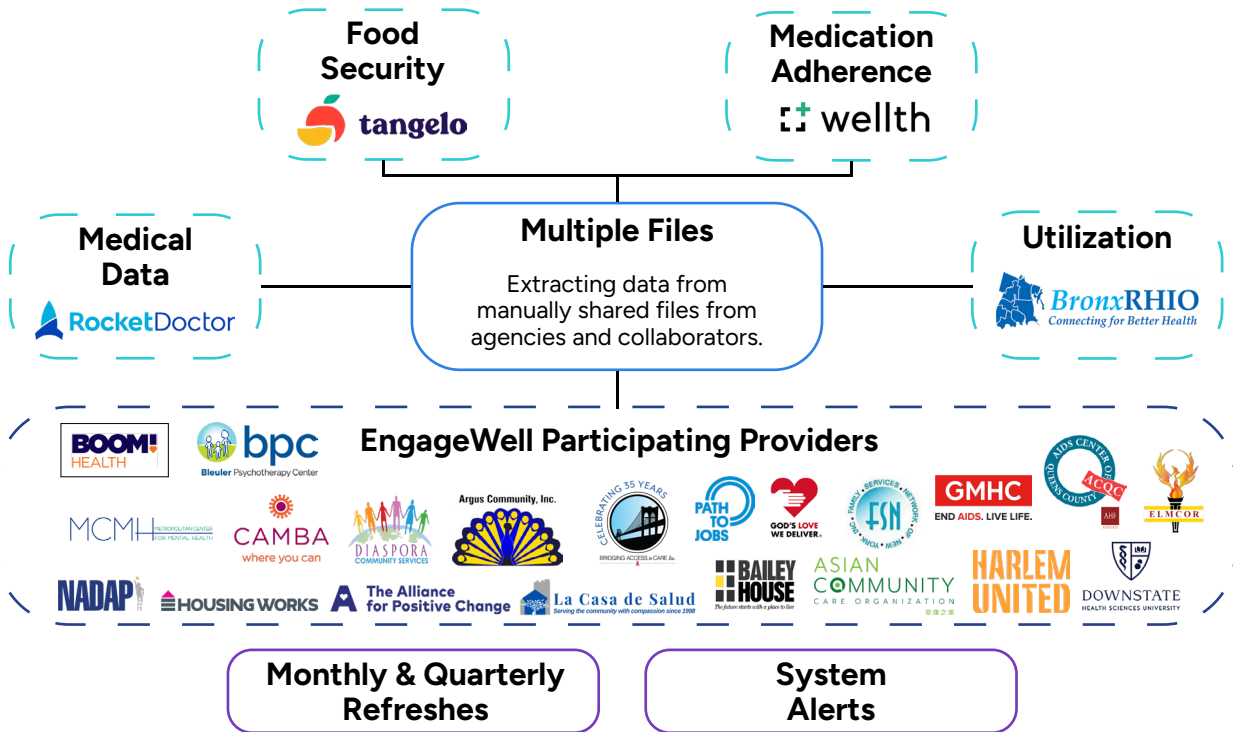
Food Security

tangelo

Medication Adherence

wellth

Medical Data

RocketDoctor

Multiple Files

Extracting data from manually shared files from agencies and collaborators.

Utilization

BronxRHIO
Connecting for Better Health

EngageWell Participating Providers

BOOM! HEALTH

bpc
Bleuler Psychotherapy Center

MCMH METROPOLITAN CENTER FOR MENTAL HEALTH

CAMBA
where you can

DIASPORA COMMUNITY SERVICES

Argus Community, Inc.

CELEBRATING 35 YEARS
BRIDGING ACCESS & CARE Inc.

PATH TO JOBS

GOD'S LOVE WE DELIVER.

FSN
FAMILY SERVICES NETWORK OF NEW YORK INC.

GMHC
END AIDS. LIVE LIFE.

AIDS CENTER OF QUEENS COUNTY
ACQC

ELMCOR

NADAP

HOUSING WORKS

The Alliance for Positive Change

La Casa de Salud
Serving the community with compassion since 1998

BAILEY HOUSE
The future starts with a place to live

ASIAN COMMUNITY CARE ORGANIZATION

HARLEM UNITED

DOWNSTATE HEALTH SCIENCES UNIVERSITY

Monthly & Quarterly Refreshes

System Alerts